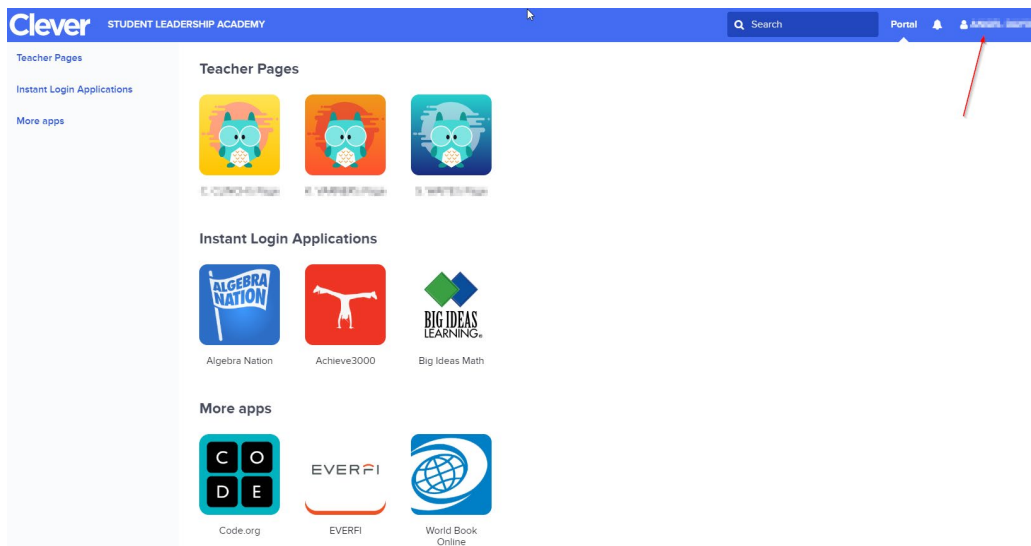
Clever STUDENT LEADERSHIP ACADEMY

Search

Portal

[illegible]

Teacher Pages

Instant Login Applications

More apps

Teacher Pages

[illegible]

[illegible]

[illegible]

Instant Login Applications

ALGEBRA NATION

Algebra Nation

Achieve3000

BIG IDEAS LEARNING.

Big Ideas Math

More apps

C O D E

Code.org

EVERFI

EVERFI

World Book Online